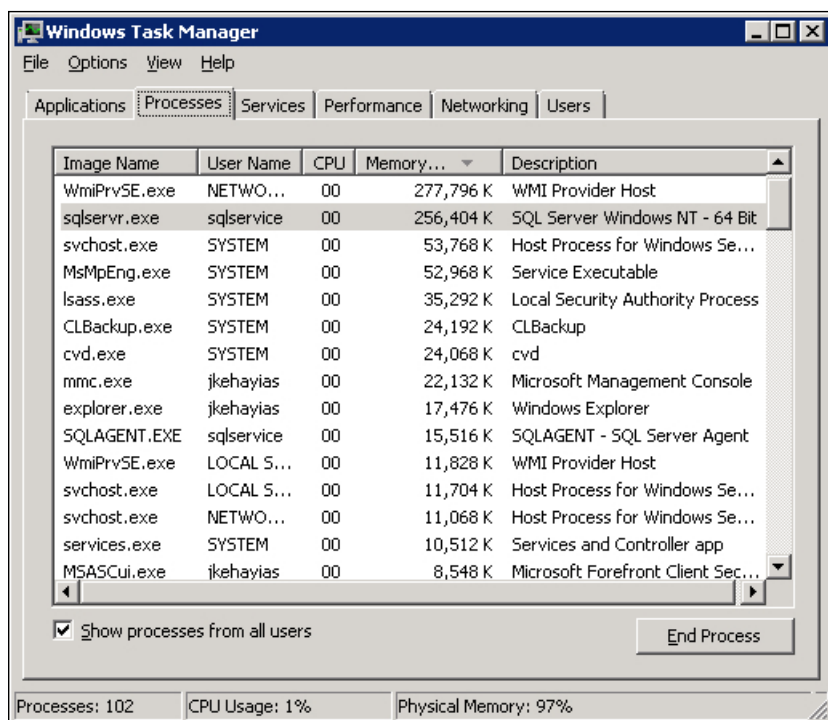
Windows Task Manager

File Options View Help

Applications | Processes | Services | Performance | Networking | Users

| Image Name | User Name | CPU | Memory... | Description |
|---|---|---|---|---|
| WmiPrvSE.exe | NETWO... | 00 | 277,796 K | WMI Provider Host |
| sqlservr.exe | sqlservice | 00 | 256,404 K | SQL Server Windows NT - 64 Bit |
| svchost.exe | SYSTEM | 00 | 53,768 K | Host Process for Windows Se... |
| MsMpEng.exe | SYSTEM | 00 | 52,968 K | Service Executable |
| lsass.exe | SYSTEM | 00 | 35,292 K | Local Security Authority Process |
| CLBackup.exe | SYSTEM | 00 | 24,192 K | CLBackup |
| cvd.exe | SYSTEM | 00 | 24,068 K | cvd |
| mmc.exe | jkehayias | 00 | 22,132 K | Microsoft Management Console |
| explorer.exe | jkehayias | 00 | 17,476 K | Windows Explorer |
| SQLAGENT.EXE | sqlservice | 00 | 15,516 K | SQLAGENT - SQL Server Agent |
| WmiPrvSE.exe | LOCAL S... | 00 | 11,828 K | WMI Provider Host |
| svchost.exe | LOCAL S... | 00 | 11,704 K | Host Process for Windows Se... |
| svchost.exe | NETWO... | 00 | 11,068 K | Host Process for Windows Se... |
| services.exe | SYSTEM | 00 | 10,512 K | Services and Controller app |
| MSASCui.exe | jkehayias | 00 | 8,548 K | Microsoft Forefront Client Sec... |

☑ Show processes from all users

End Process

Processes: 102 | CPU Usage: 1% | Physical Memory: 97%